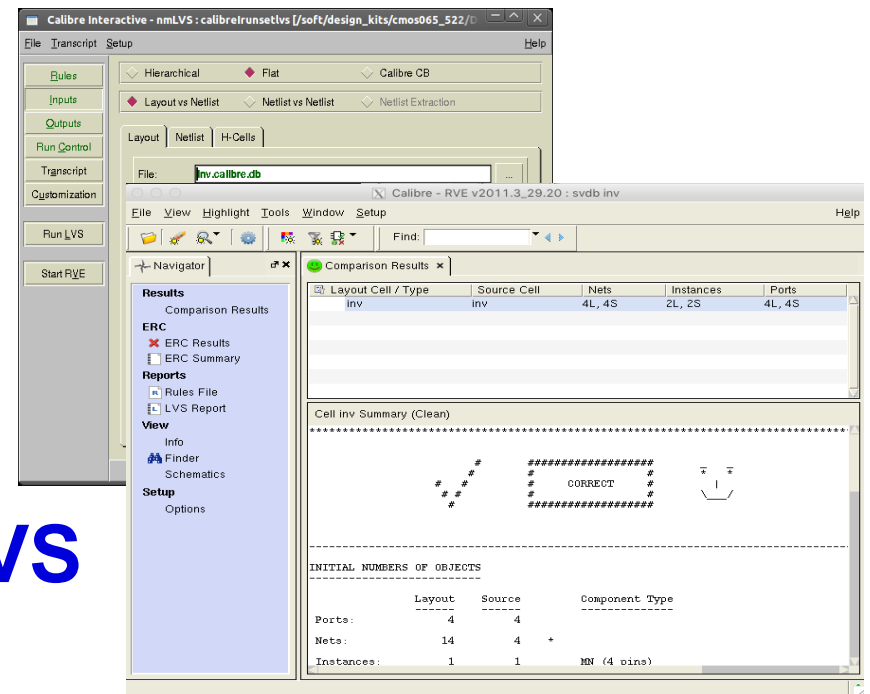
Calibre Interactive - nmLVS : calibreIrunsetlvs [/soft/design_kits/cmos065_522/D

File Transcript Setup Help

Rules
Inputs
Outputs
Run Control
Transcript
Customization
Run LVS
Start RVE

Hierarchical Flat Calibre CB

Layout vs Netlist Netlist vs Netlist Netlist Extraction

Layout Netlist H-Cells

File: inv.calibre.db ...

Calibre - RVE v2011.3_29.20 : svdb inv

File View Highlight Tools Window Setup Help

Find:

Navigator

Results
Comparison Results
ERC
ERC Results
ERC Summary
Reports
Rules File
LVS Report
View
Info
Finder
Schematics
Setup
Options

Comparison Results

| Layout Cell / Type | Source Cell | Nets | Instances | Ports |
|---|---|---|---|---|
| inv | inv | 4L, 4S | 2L, 2S | 4L, 4S |

Cell inv Summary (Clean)

##################
# #
CORRECT
# #
##################

INITIAL NUMBERS OF OBJECTS
------------------------

| | Layout | Source | | Component Type |
|---|---|---|---|---|
| Ports: | 4 | 4 | | |
| Nets: | 14 | 4 | * | |
| Instances: | 1 | 1 | | MN (4 pins) |

VS